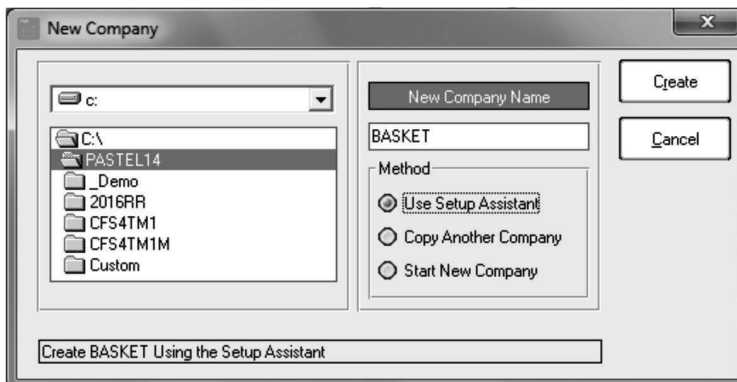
New Company

x

c:

C:\
PASTEL14
_Demo
2016RR
CFS4TM1
CFS4TM1M
Custom

New Company Name

BASKET

Method

Use Setup Assistant

Copy Another Company

Start New Company

Create

Cancel

Create BASKET Using the Setup Assistant